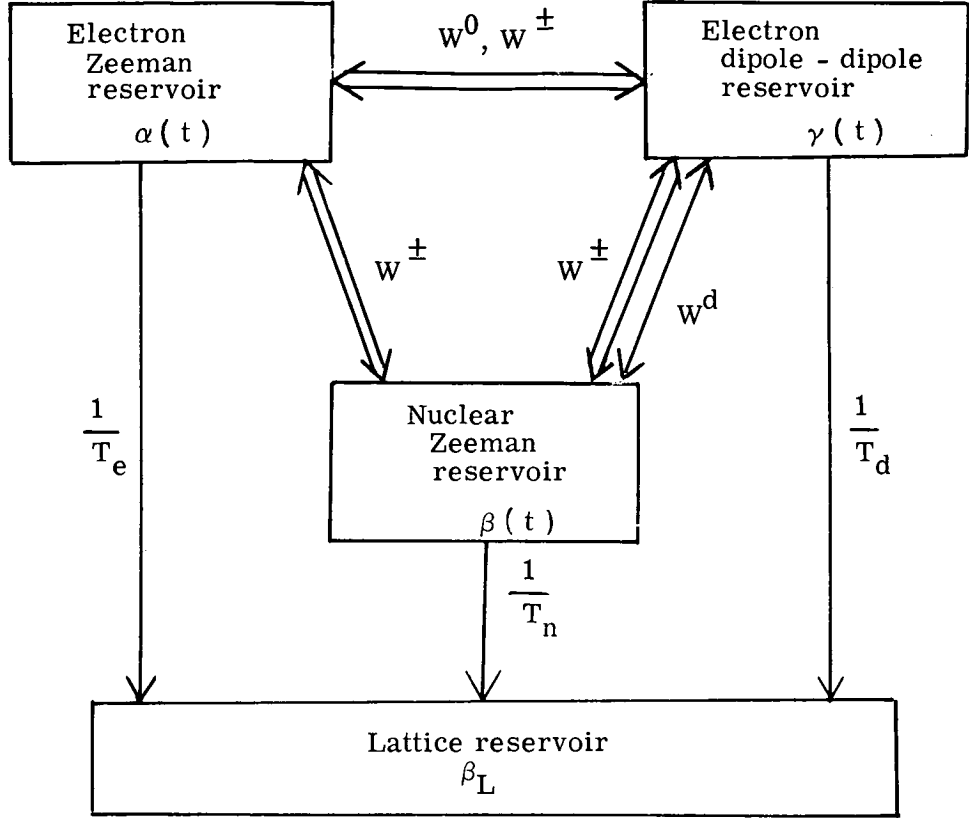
Electron Zeeman reservoir
$\alpha(t)$

$W^0, W^{\pm}$

Electron dipole - dipole reservoir
$\gamma(t)$

$W^{\pm}$

$W^{\pm}$

$W^d$

$\frac{1}{T_e}$

Nuclear Zeeman reservoir
$\beta(t)$

$\frac{1}{T_d}$

$\frac{1}{T_n}$

Lattice reservoir
$\beta_L$